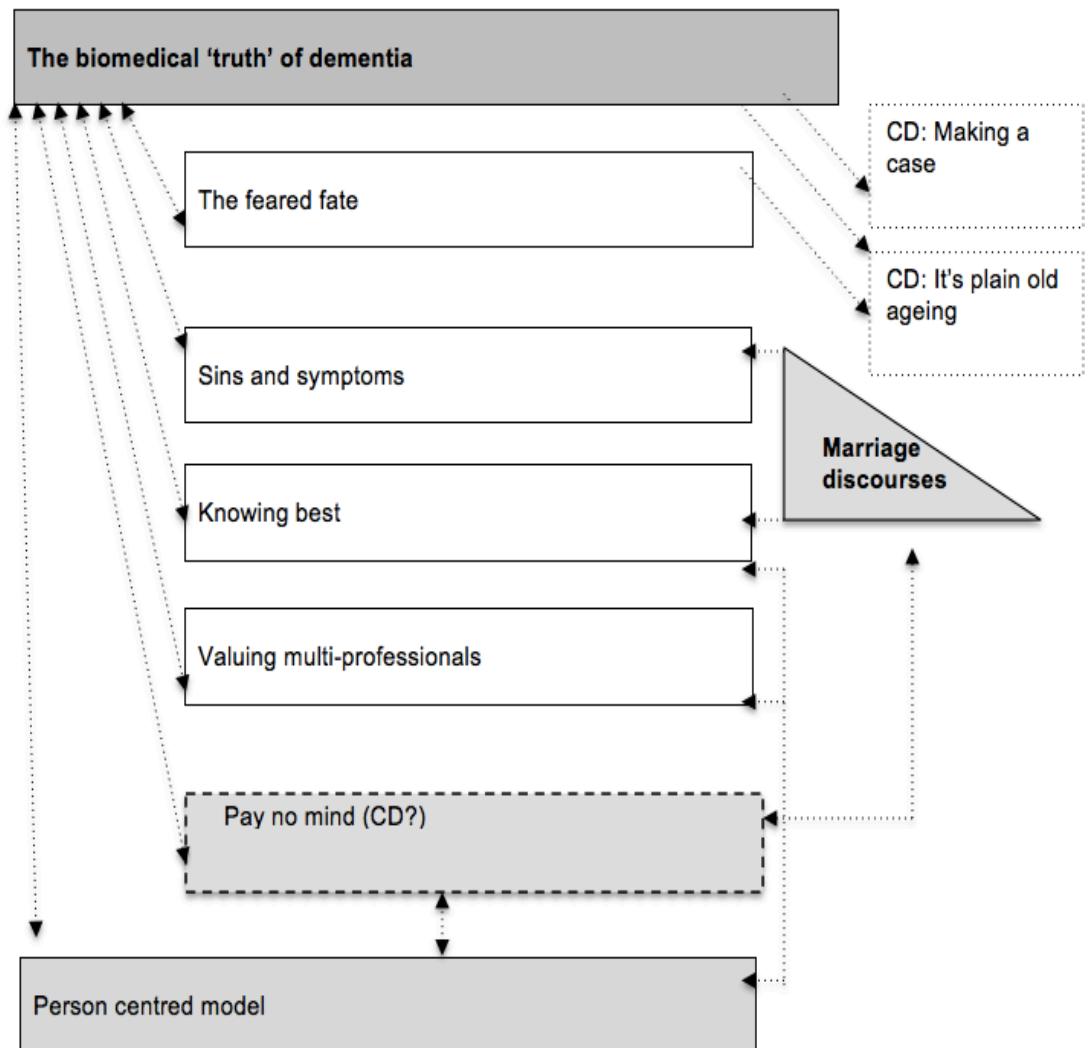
The biomedical 'truth' of dementia

CD: Making a case

The feared fate

CD: It's plain old ageing

Sins and symptoms

Marriage discourses

Knowing best

Valuing multi-professionals

Pay no mind (CD?)

Person centred model